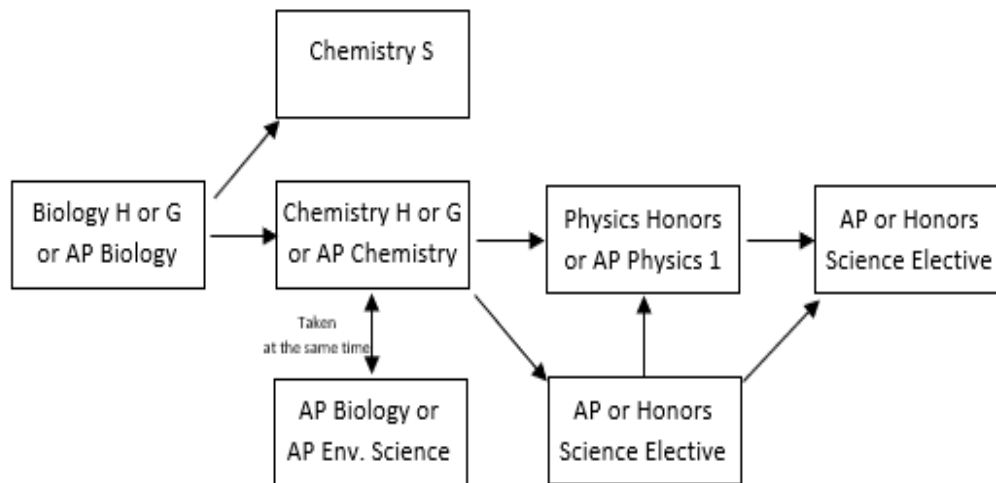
Chemistry S

Biology H or G or AP Biology

Chemistry H or G or AP Chemistry

Physics Honors or AP Physics 1

AP or Honors Science Elective

Taken at the same time

AP Biology or AP Env. Science

AP or Honors Science Elective